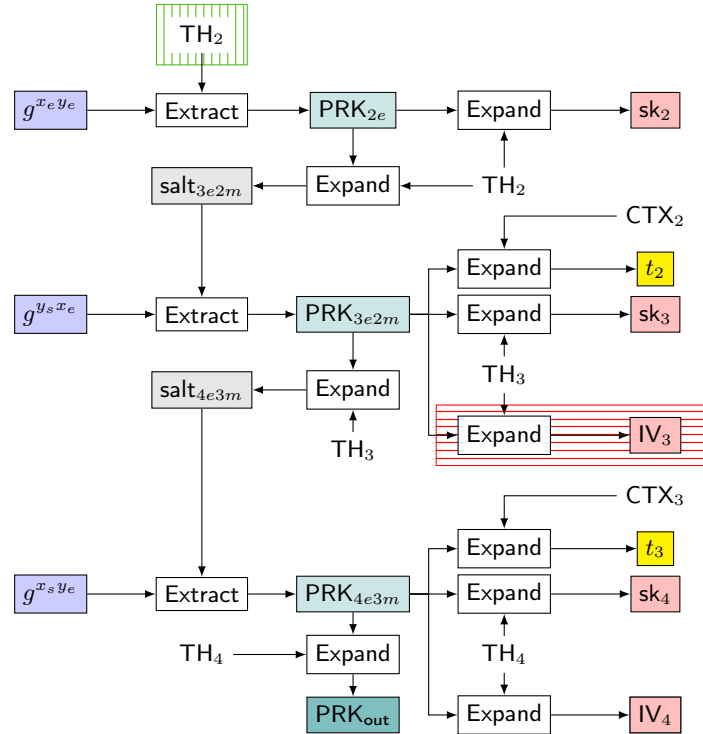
$TH_2$

$g^{x_e y_e}$

Extract

$PRK_{2e}$

Expand

$sk_2$

$salt_{3e2m}$

Expand

$TH_2$

$CTX_2$

Expand

$t_2$

$g^{y_s x_e}$

Extract

$PRK_{3e2m}$

Expand

$sk_3$

$TH_3$

$salt_{4e3m}$

Expand

$TH_3$

Expand

$IV_3$

$CTX_3$

Expand

$t_3$

$g^{x_s y_e}$

Extract

$PRK_{4e3m}$

Expand

$sk_4$

$TH_4$

Expand

$TH_4$

$PRK_{out}$

Expand

$IV_4$